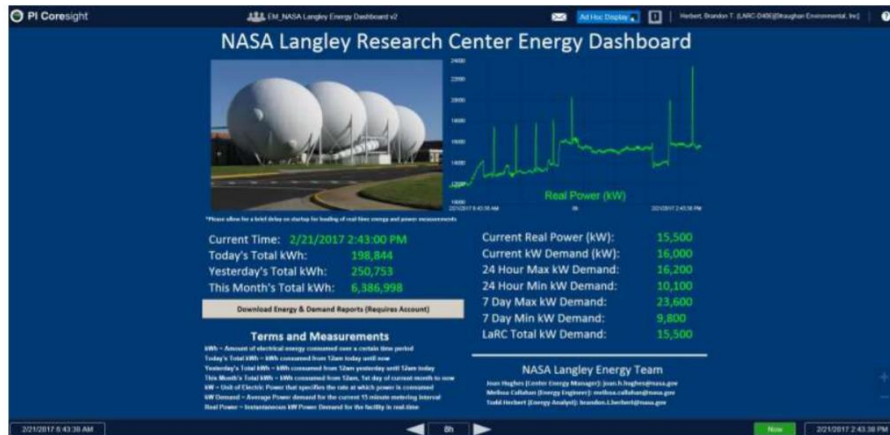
PI Coresight

EM_NASA Langley Energy Dashboard v2

Ad Hoc Display

Herbert, Brandon T. (LARC-D406)[Straughan Environmental, Inc]

NASA Langley Research Center Energy Dashboard

24000
22000
20000
18000
16000
14000
12000
10000

Real Power (kW)

2/21/2017 6:43:38 AM
8h
2/21/2017 2:43:38 PM

*Please allow for a brief delay on startup for loading of real-time energy and power measurements

Current Time: 2/21/2017 2:43:00 PM
Today's Total kWh: 198,844
Yesterday's Total kWh: 250,753
This Month's Total kWh: 6,386,998

Download Energy & Demand Reports (Requires Account)

Current Real Power (kW): 15,500
Current kW Demand (kW): 16,000
24 Hour Max kW Demand: 16,200
24 Hour Min kW Demand: 10,100
7 Day Max kW Demand: 23,600
7 Day Min kW Demand: 9,800
LaRC Total kW Demand: 15,500

Terms and Measurements

kWh = Amount of electrical energy consumed over a certain time period
Today's Total kWh = kWh consumed from 12am today until now
Yesterday's Total kWh = kWh consumed from 12am yesterday until 12am today
This Month's Total kWh = kWh consumed from 12am, 1st day of current month to now
kW = Unit of Electric Power that specifies the rate at which power is consumed
kW Demand = Average Power demand for the current 15 minute metering interval
Real Power = Instantaneous kW Power Demand for the facility in real-time

NASA Langley Energy Team

Joan Hughes (Center Energy Manager): joan.h.hughes@nasa.gov
Melissa Callahan (Energy Engineer): melissa.callahan@nasa.gov
Todd Herbert (Energy Analyst): brandon.t.herbert@nasa.gov

2/21/2017 6:43:38 AM
8h
Now
2/21/2017 2:43:38 PM